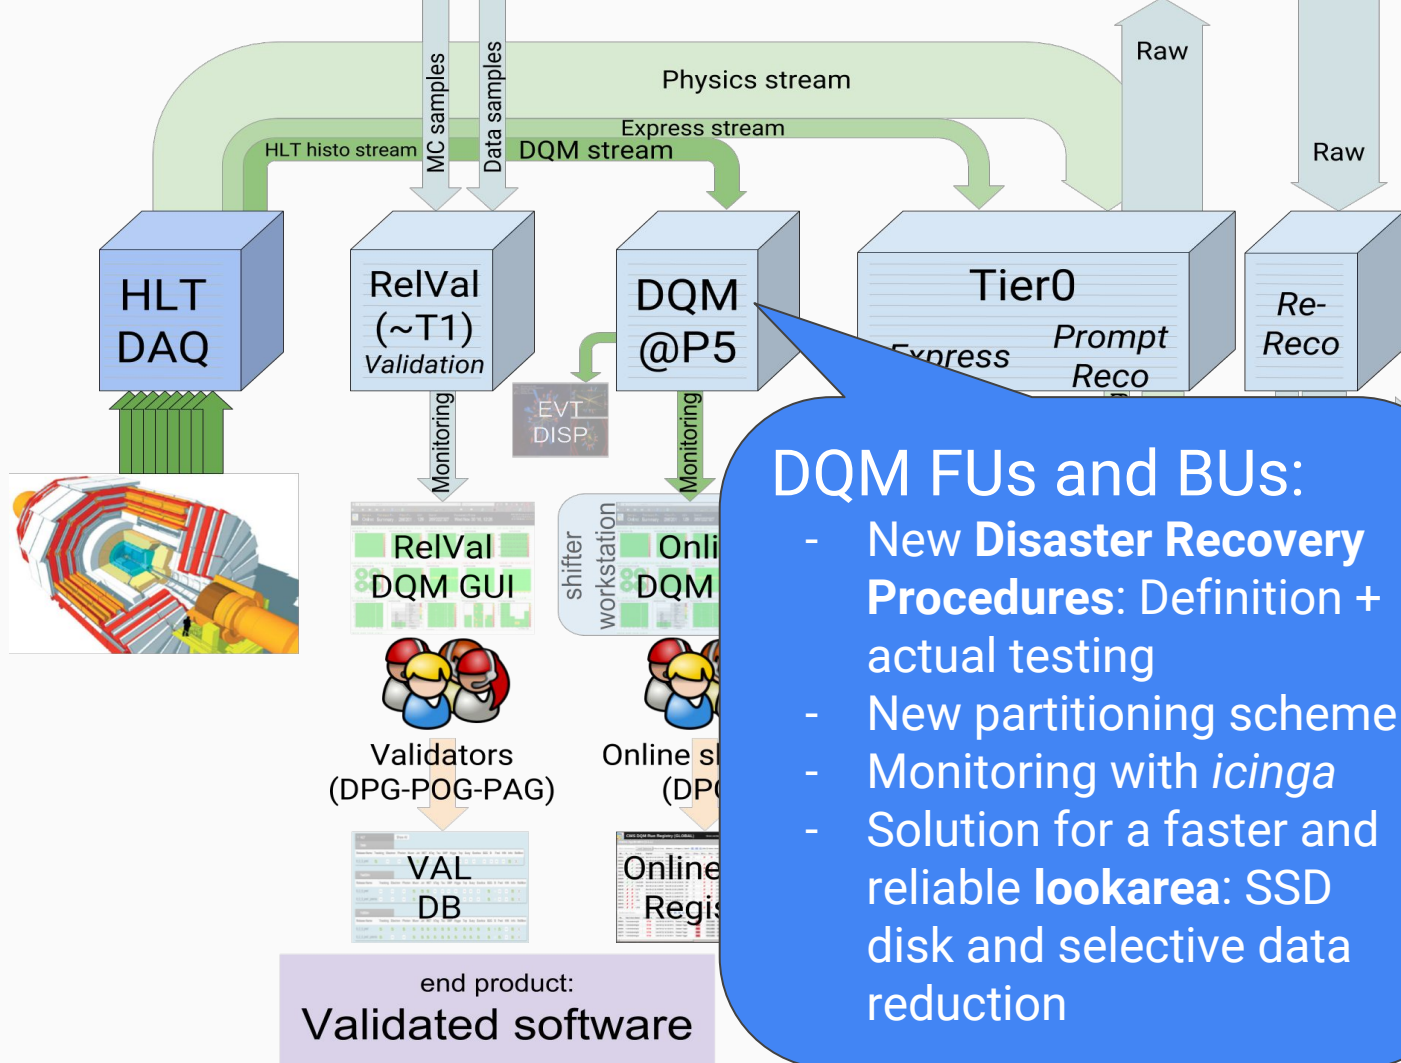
MC samples
Data samples
Raw
Physics stream
Express stream
HLT histo stream
DQM stream
Raw

HLT DAQ

RelVal (~T1) Validation

DQM @P5

Tier0
Express
Prompt Reco

Re-Reco

EVT DISP

Monitoring
Monitoring

RelVal DQM GUI

shifter workstation
Onli
DQM

Validators (DPG-POG-PAG)

Online sl
(DP(

VAL DB

Online
Regis

end product:
Validated software

DQM FUs and BUs:
- New **Disaster Recovery Procedures**: Definition + actual testing
- New partitioning scheme
- Monitoring with *icinga*
- Solution for a faster and reliable **lookarea**: SSD disk and selective data reduction